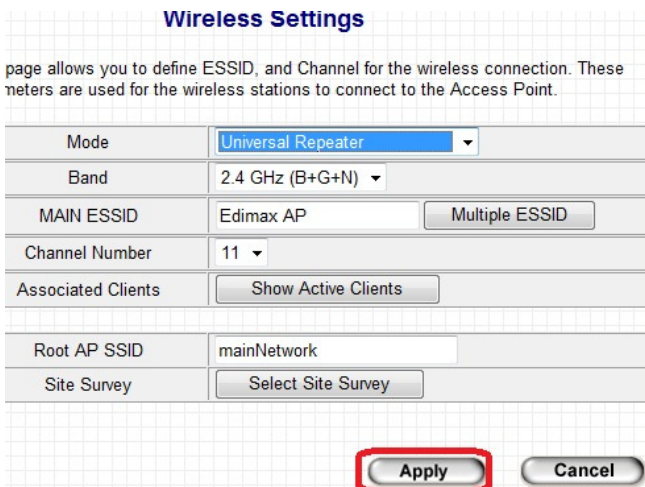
Wireless Settings

page allows you to define ESSID, and Channel for the wireless connection. These neters are used for the wireless stations to connect to the Access Point.

| | |
|---|---|
| Mode | Universal Repeater |
| Band | 2.4 GHz (B+G+N) |
| MAIN ESSID | Edimax AP | Multiple ESSID |
| Channel Number | 11 |
| Associated Clients | Show Active Clients |

| | |
|---|---|
| Root AP SSID | mainNetwork |
| Site Survey | Select Site Survey |

Apply Cancel